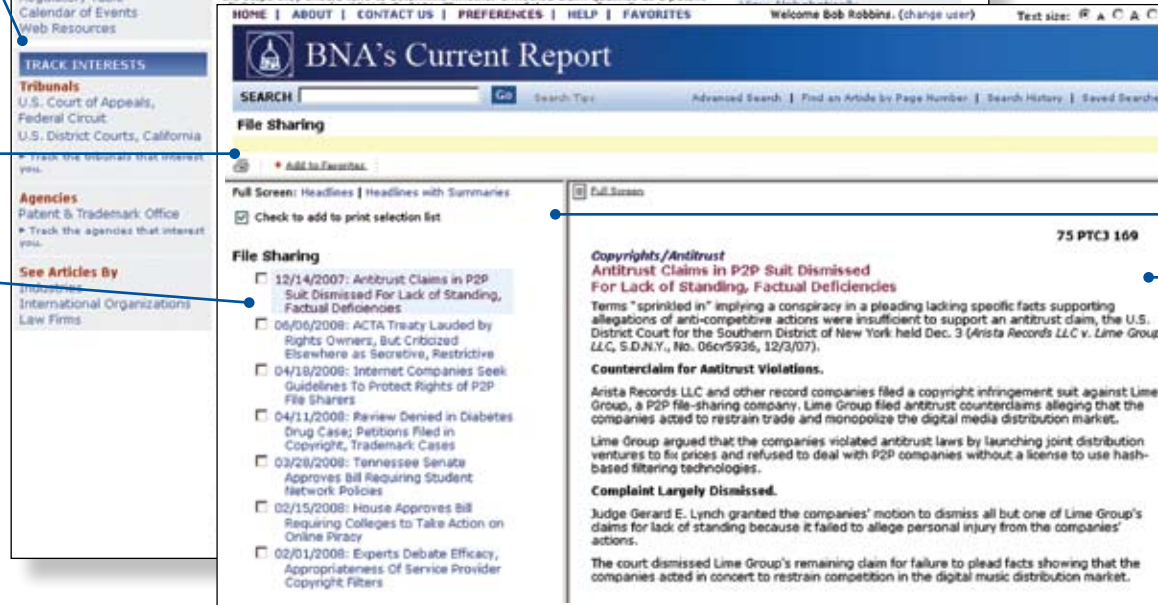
Calendar of Events
Web Resources

TRACK INTERESTS

Tribunals
U.S. Court of Appeals, Federal Circuit
U.S. District Courts, California
▸ Track the tribunals that interest you.

Agencies
Patent & Trademark Office
▸ Track the agencies that interest you.

See Articles By
Industries
International Organizations
Law Firms

HOME | ABOUT | CONTACT US | PREFERENCES | HELP | FAVORITES Welcome Bob Robbins. (change user) Text size: A A A

BNA's Current Report

SEARCH Go Search Tips Advanced Search | Find an Article by Page Number | Search History | Saved Searches

File Sharing

Add to Favorites

Full Screen: Headlines | Headlines with Summaries

Check to add to print selection list

File Sharing

12/14/2007: Antitrust Claims in P2P Suit Dismissed For Lack of Standing, Factual Deficiencies

06/06/2008: ACTA Treaty Lauded by Rights Owners, But Criticized Elsewhere as Secretive, Restrictive

04/18/2008: Internet Companies Seek Guidelines To Protect Rights of P2P File Sharers

04/11/2008: Review Denied in Diabetes Drug Case; Petitions Filed in Copyright, Trademark Cases

03/28/2008: Tennessee Senate Approves Bill Requiring Student Network Policies

02/15/2008: House Approves Bill Requiring Colleges to Take Action on Online Piracy

02/01/2008: Experts Debate Efficacy, Appropriateness Of Service Provider Copyright Filters

Full Screen

75 PTCJ 169

Copyrights/Antitrust
Antitrust Claims in P2P Suit Dismissed For Lack of Standing, Factual Deficiencies

Terms "sprinkled in" implying a conspiracy in a pleading lacking specific facts supporting allegations of anti-competitive actions were insufficient to support an antitrust claim, the U.S. District Court for the Southern District of New York held Dec. 3 (Arista Records LLC v. Lime Group LLC, S.D.N.Y., No. 06cv5936, 12/3/07).

Counterclaim for Antitrust Violations.

Arista Records LLC and other record companies filed a copyright infringement suit against Lime Group, a P2P file-sharing company. Lime Group filed antitrust counterclaims alleging that the companies acted to restrain trade and monopolize the digital media distribution market.

Lime Group argued that the companies violated antitrust laws by launching joint distribution ventures to fix prices and refused to deal with P2P companies without a license to use hash-based filtering technologies.

Complaint Largely Dismissed.

Judge Gerard E. Lynch granted the companies' motion to dismiss all but one of Lime Group's claims for lack of standing because it failed to allege personal injury from the companies' actions.

The court dismissed Lime Group's remaining claim for failure to plead facts showing that the companies acted in concert to restrain competition in the digital music distribution market.